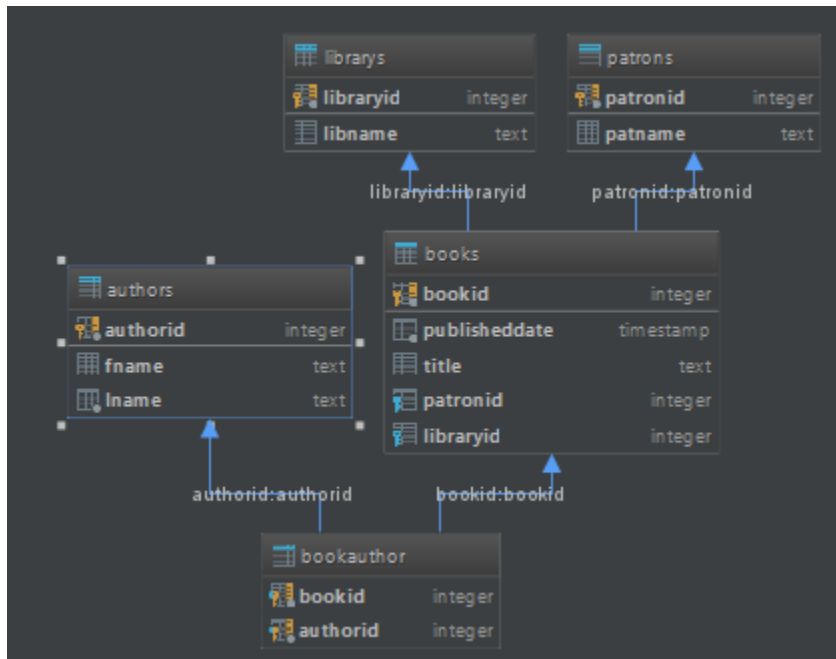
librarys
libraryid integer
libname text

patrons
patronid integer
patname text

libraryid:libraryid

patronid:patronid

authors
authorid integer
fname text
lname text

books
bookid integer
publisheddate timestamp
title text
patronid integer
libraryid integer

authorid:authorid

bookid:bookid

bookauthor
bookid integer
authorid integer